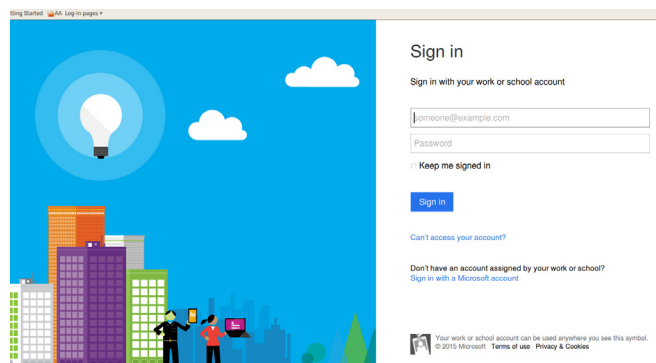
tting Started AA Log-in pages ▾

Sign in

Sign in with your work or school account

someone@example.com

Password

Keep me signed in

Sign in

Can't access your account?

Don't have an account assigned by your work or school?
Sign in with a Microsoft account

Your work or school account can be used anywhere you see this symbol.
© 2015 Microsoft Terms of use Privacy & Cookies